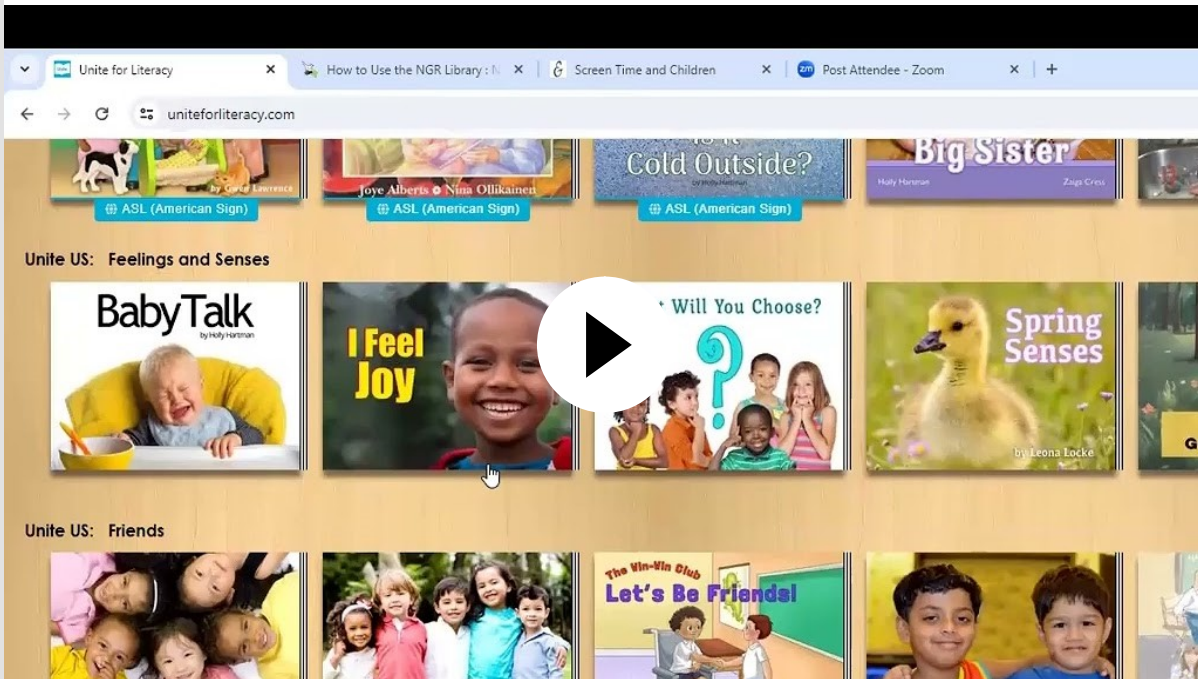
Unite for Literacy
How to Use the NGR Library : N
Screen Time and Children
Post Attendee - Zoom
uniteforliteracy.com

by Gracie Lawrence
Joye Alberts Nina Ollikainen
Cold Outside?
by Holly Hartman
Big Sister
Holly Hartman
Zaiga Criss
ASL (American Sign)
ASL (American Sign)
ASL (American Sign)

Unite US: Feelings and Senses

BabyTalk
by Holly Hartman
I Feel Joy
Will You Choose?
Spring Senses
by Leona Locke

Unite US: Friends

The Vin-Vin Club
Let's Be Friends!